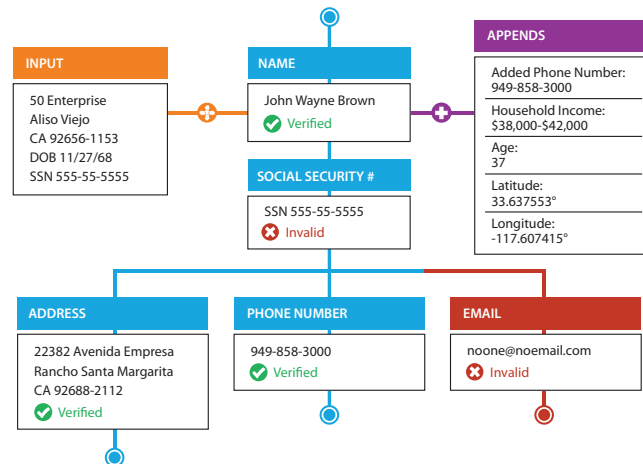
INPUT

50 Enterprise
Aliso Viejo
CA 92656-1153
DOB 11/27/68
SSN 555-55-5555

NAME

John Wayne Brown
Verified

SOCIAL SECURITY #

SSN 555-55-5555
Invalid

APPENDS

Added Phone Number:
949-858-3000

Household Income:
$38,000-$42,000

Age:
37

Latitude:
33.637553°

Longitude:
-117.607415°

ADDRESS

22382 Avenida Empresa
Rancho Santa Margarita
CA 92688-2112
Verified

PHONE NUMBER

949-858-3000
Verified

EMAIL

noone@noemail.com
Invalid